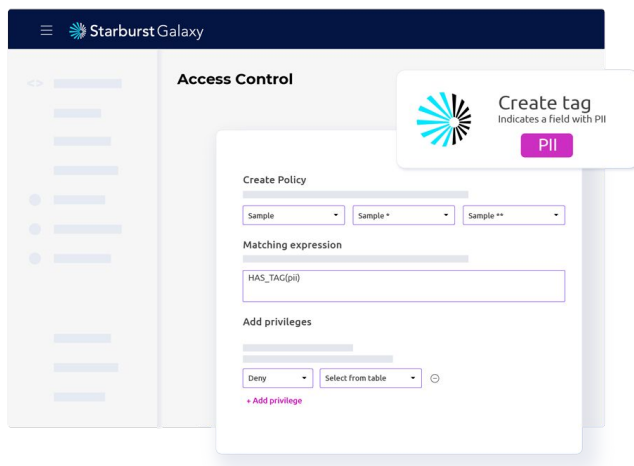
Starburst Galaxy

Access Control

Create tag
Indicates a field with PII
PII

Create Policy

Sample
Sample *
Sample **

Matching expression

HAS_TAG(pii)

Add privileges

Deny
Select from table

+ Add privilege